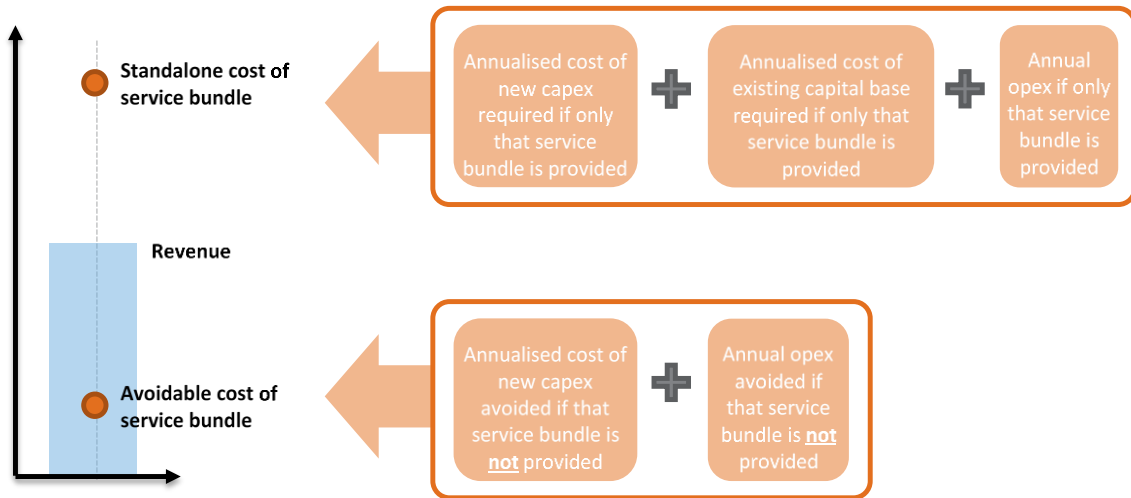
Standalone cost of service bundle

Annualised cost of new capex required if only that service bundle is provided

Annualised cost of existing capital base required if only that service bundle is provided

Annual opex if only that service bundle is provided

Revenue

Avoidable cost of service bundle

Annualised cost of new capex avoided if that service bundle is not provided

Annual opex avoided if that service bundle is not provided